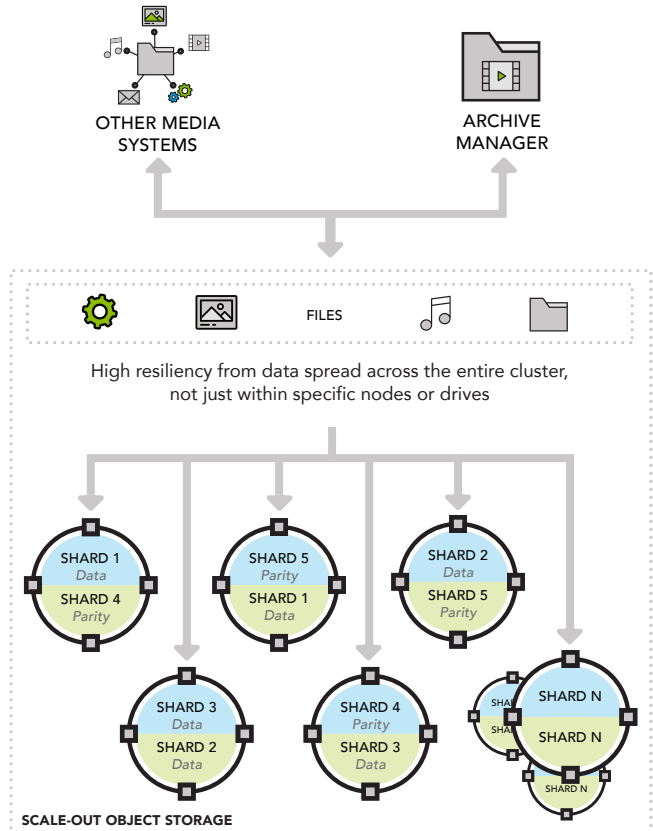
OTHER MEDIA SYSTEMS

ARCHIVE MANAGER

FILES

High resiliency from data spread across the entire cluster, not just within specific nodes or drives

SHARD 1
Data
SHARD 4
Parity

SHARD 5
Parity
SHARD 1
Data

SHARD 2
Data
SHARD 5
Parity

SHARD 3
Data
SHARD 2
Data

SHARD 4
Parity
SHARD 3
Data

SHAR
SHAR

SHARD N
SHARD N

SHARD N

SCALE-OUT OBJECT STORAGE